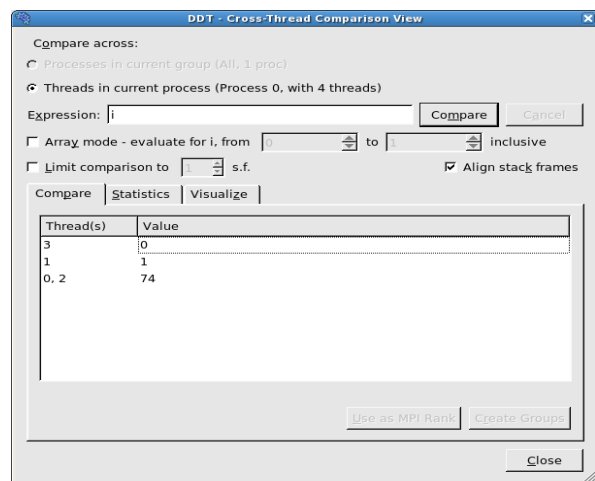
DDT - Cross-Thread Comparison View

Compare across:

Processes in current group (All, 1 proc)

Threads in current process (Process 0, with 4 threads)

Expression: i

Compare

Cancel

Array mode - evaluate for i, from 0 to 1 inclusive

Limit comparison to 1 s.f.

Align stack frames

Compare | Statistics | Visualize

| Thread(s) | Value |
|---|---|
| 3 | 0 |
| 1 | 1 |
| 0, 2 | 74 |

Use as MPI Rank

Create Groups

Close